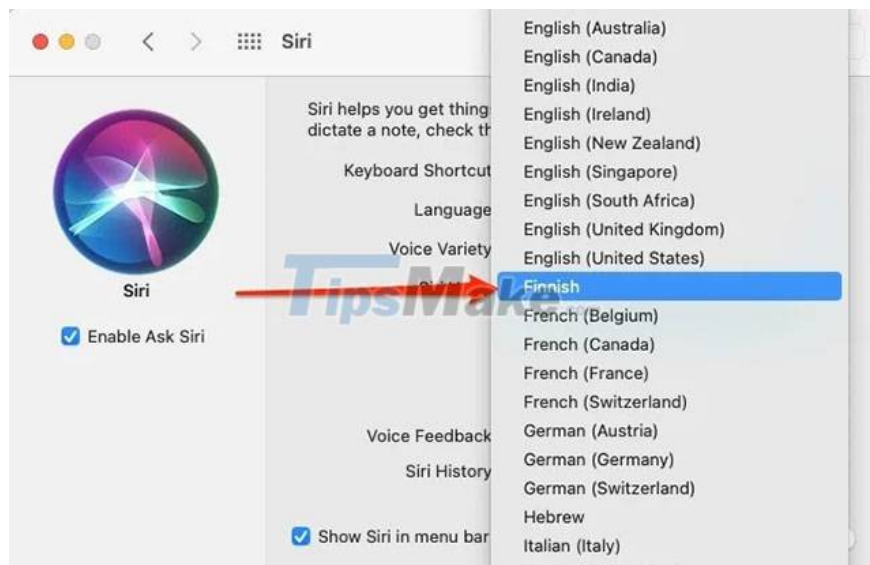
Siri

Siri helps you get thing
dictate a note, check th

Keyboard Shortcut
Language
Voice Variety

Siri

Enable Ask Siri

Voice Feedback
Siri History

Show Siri in menu bar

English (Australia)
English (Canada)
English (India)
English (Ireland)
English (New Zealand)
English (Singapore)
English (South Africa)
English (United Kingdom)
English (United States)
Finnish
French (Belgium)
French (Canada)
French (France)
French (Switzerland)
German (Austria)
German (Germany)
German (Switzerland)
Hebrew
Italian (Italy)

TipsMake